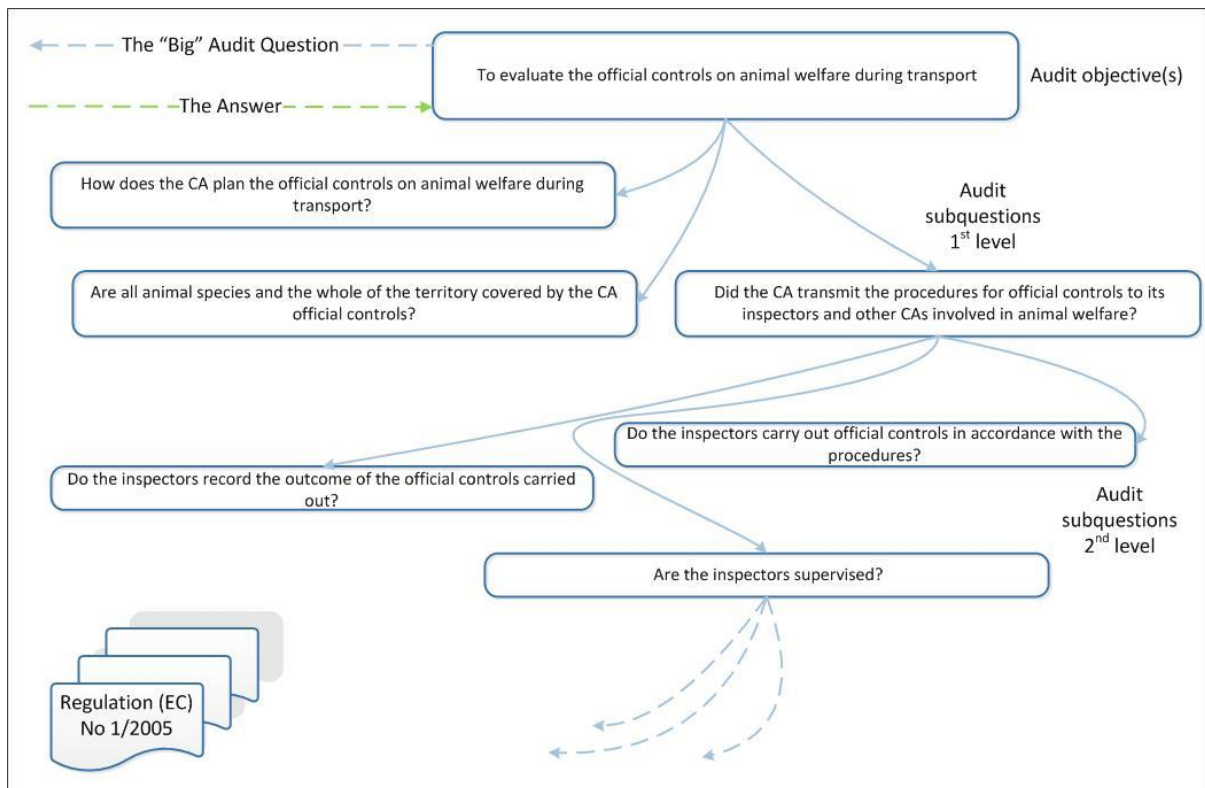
The “Big” Audit Question

The Answer

To evaluate the official controls on animal welfare during transport

Audit objective(s)

How does the CA plan the official controls on animal welfare during transport?

Audit subquestions $1^{st}$ level

Are all animal species and the whole of the territory covered by the CA official controls?

Did the CA transmit the procedures for official controls to its inspectors and other CAs involved in animal welfare?

Do the inspectors carry out official controls in accordance with the procedures?

Do the inspectors record the outcome of the official controls carried out?

Audit subquestions $2^{nd}$ level

Are the inspectors supervised?

Regulation (EC) No 1/2005